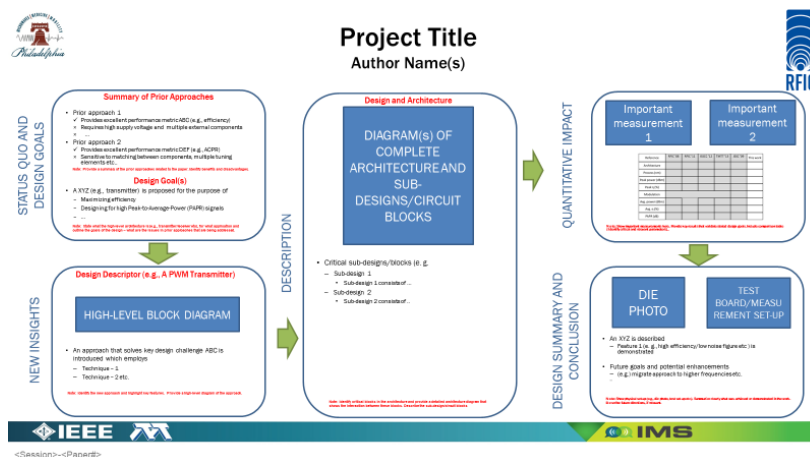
Philadelphia

Project Title
Author Name(s)

RFI

STATUS QUO AND DESIGN GOALS

Summary of Prior Approaches

Prior approach 1
✓ Provides excellent performance metric ABC (e.g., efficiency)
× Requires high supply voltage and multiple external components
× ...

Prior approach 2
✓ Provides excellent performance metric DEF (e.g., ACPR)
× Sensitive to matching between components, multiple tuning elements etc..

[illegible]

Design Goal(s)

A XYZ (e.g., transmitter) is proposed for the purpose of
– Maximizing efficiency
– Designing for high Peak-to-Average-Power (PAPR) signals
– ...

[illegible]

NEW INSIGHTS

Design Descriptor (e.g., A PWM Transmitter)

HIGH-LEVEL BLOCK DIAGRAM

An approach that solves key design challenge ABC is introduced which employs
– Technique – 1
– Technique – 2 etc.

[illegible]

DESCRIPTION

Design and Architecture

DIAGRAM(s) OF COMPLETE ARCHITECTURE AND SUB-DESIGNS/CIRCUIT BLOCKS

Critical sub-designs/blocks (e. g.
– Sub-design 1
• Sub-design 1 consists of ...
– Sub-design 2
• Sub-design 2 consists of ...

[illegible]

QUANTITATIVE IMPACT

Important measurement 1

Important measurement 2

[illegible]

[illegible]

DESIGN SUMMARY AND CONCLUSION

DIE PHOTO

TEST BOARD/MEASUREMENT SET-UP

An XYZ is described
– Feature 1 (e. g., high efficiency/low noise figure etc.) is demonstrated

Future goals and potential enhancements
– (e.g.) migrate approach to higher frequencies etc.
– ...

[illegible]

IEEE

IMS

<Session>-<PaperID>